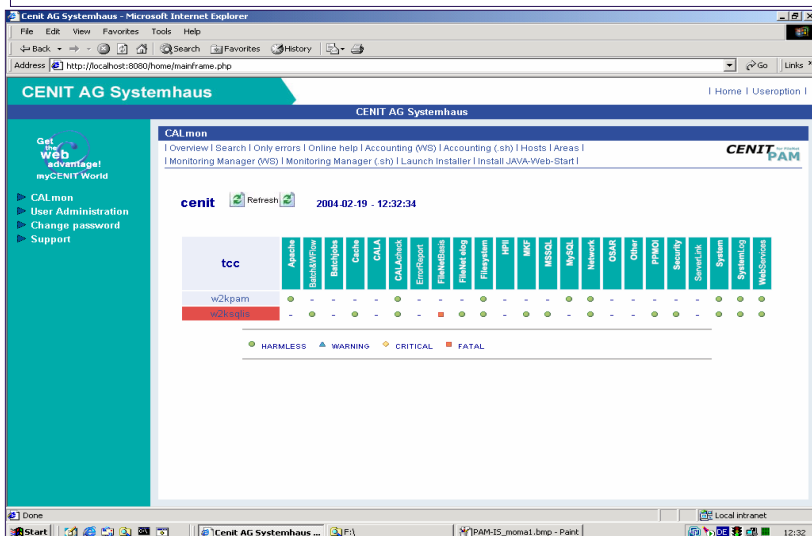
Cenit AG Systemhaus - Microsoft Internet Explorer

File Edit View Favorites Tools Help

Back Search Favorites History

Address http://localhost:8080/home/mainframe.php

Go Links

CENIT AG Systemhaus

| Home | Useroption |

CENIT AG Systemhaus

Get the web advantage! myCENIT World

CALmon
User Administration
Change password
Support

CALmon

| Overview | Search | Only errors | Online help | Accounting (WS) | Accounting (.sh) | Hosts | Areas | | Monitoring Manager (WS) | Monitoring Manager (.sh) | Launch Installer | Install JAVA-Web-Start |

CENIT PAM

cenit Refresh 2004-02-19 - 12:32:34

| tcc | Apache | Batch&WFlow | Batchjobs | Cache | CALA | CALAcheck | ErrorReport | FileNetBasis | FileNet elog | Filesystem | HPII | MKF | MSSQL | MySQL | Network | OSAR | Other | PPMOI | Security | ServerLink | System | SystemLog | WebServices |
|---|---|---|---|---|---|---|---|---|---|---|---|---|---|---|---|---|---|---|---|---|---|---|---|
| w2kpam | ● | - | - | - | - | ● | - | - | - | ● | - | - | - | ● | ● | - | ● | - | - | - | - | ● | ● | ● |
| w2ksqlis | - | ● | - | ● | - | ● | - | ■ | ● | ● | - | ● | ● | ● | ● | - | ● | ● | ● | ● | - | ● | ● | ● |

HARMLESS WARNING CRITICAL FATAL

Done

Local intranet

Start Cenit AG Systemhaus ... F:\ PAM-IS_moma1.bmp - Paint 12:32